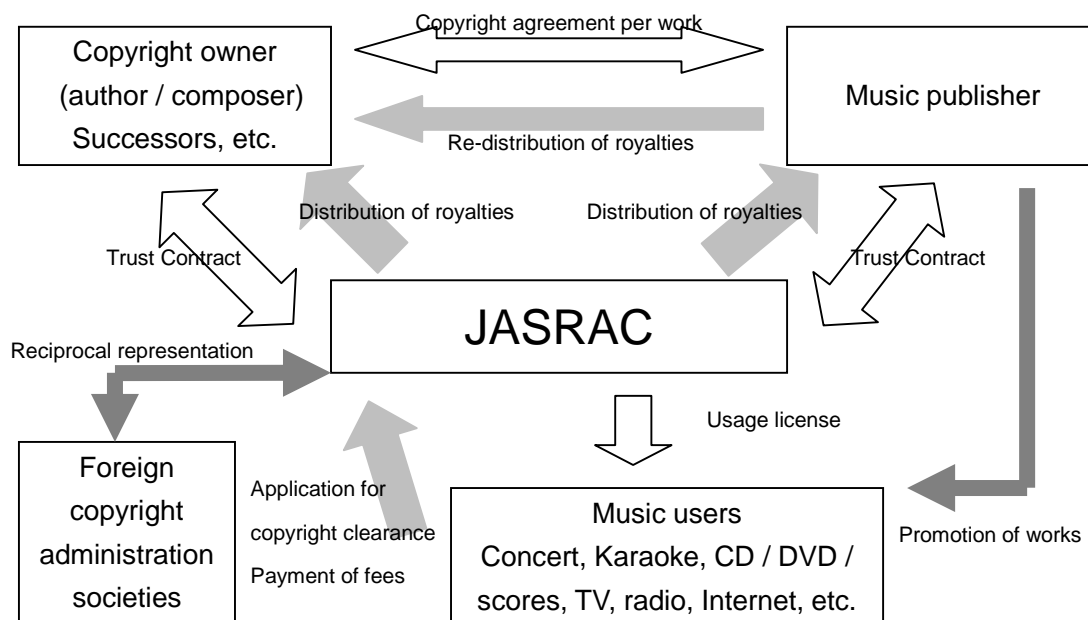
Copyright owner (author / composer) Successors, etc.

Copyright agreement per work

Music publisher

Re-distribution of royalties

Distribution of royalties

Distribution of royalties

Trust Contract

Trust Contract

JASRAC

Reciprocal representation

Usage license

Foreign copyright administration societies

Application for copyright clearance Payment of fees

Music users Concert, Karaoke, CD / DVD / scores, TV, radio, Internet, etc.

Promotion of works